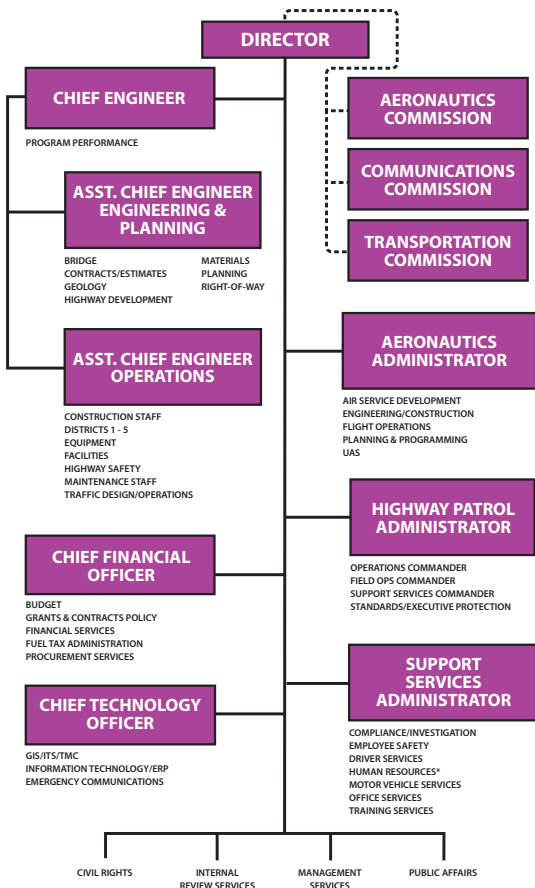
DIRECTOR

AERONAUTICS COMMISSION

COMMUNICATIONS COMMISSION

TRANSPORTATION COMMISSION

CHIEF ENGINEER

PROGRAM PERFORMANCE

ASST. CHIEF ENGINEER ENGINEERING & PLANNING

BRIDGE
CONTRACTS/ESTIMATES
GEOLOGY
HIGHWAY DEVELOPMENT
MATERIALS
PLANNING
RIGHT-OF-WAY

ASST. CHIEF ENGINEER OPERATIONS

CONSTRUCTION STAFF
DISTRICTS 1 - 5
EQUIPMENT
FACILITIES
HIGHWAY SAFETY
MAINTENANCE STAFF
TRAFFIC DESIGN/OPERATIONS

AERONAUTICS ADMINISTRATOR

AIR SERVICE DEVELOPMENT
ENGINEERING/CONSTRUCTION
FLIGHT OPERATIONS
PLANNING & PROGRAMMING
UAS

HIGHWAY PATROL ADMINISTRATOR

OPERATIONS COMMANDER
FIELD OPS COMMANDER
SUPPORT SERVICES COMMANDER
STANDARDS/EXECUTIVE PROTECTION

CHIEF FINANCIAL OFFICER

BUDGET
GRANTS & CONTRACTS POLICY
FINANCIAL SERVICES
FUEL TAX ADMINISTRATION
PROCUREMENT SERVICES

SUPPORT SERVICES ADMINISTRATOR

COMPLIANCE/INVESTIGATION
EMPLOYEE SAFETY
DRIVER SERVICES
HUMAN RESOURCES*
MOTOR VEHICLE SERVICES
OFFICE SERVICES
TRAINING SERVICES

CHIEF TECHNOLOGY OFFICER

GIS/ITS/TMC
INFORMATION TECHNOLOGY/ERP
EMERGENCY COMMUNICATIONS

CIVIL RIGHTS

INTERNAL REVIEW SERVICES

MANAGEMENT SERVICES

PUBLIC AFFAIRS